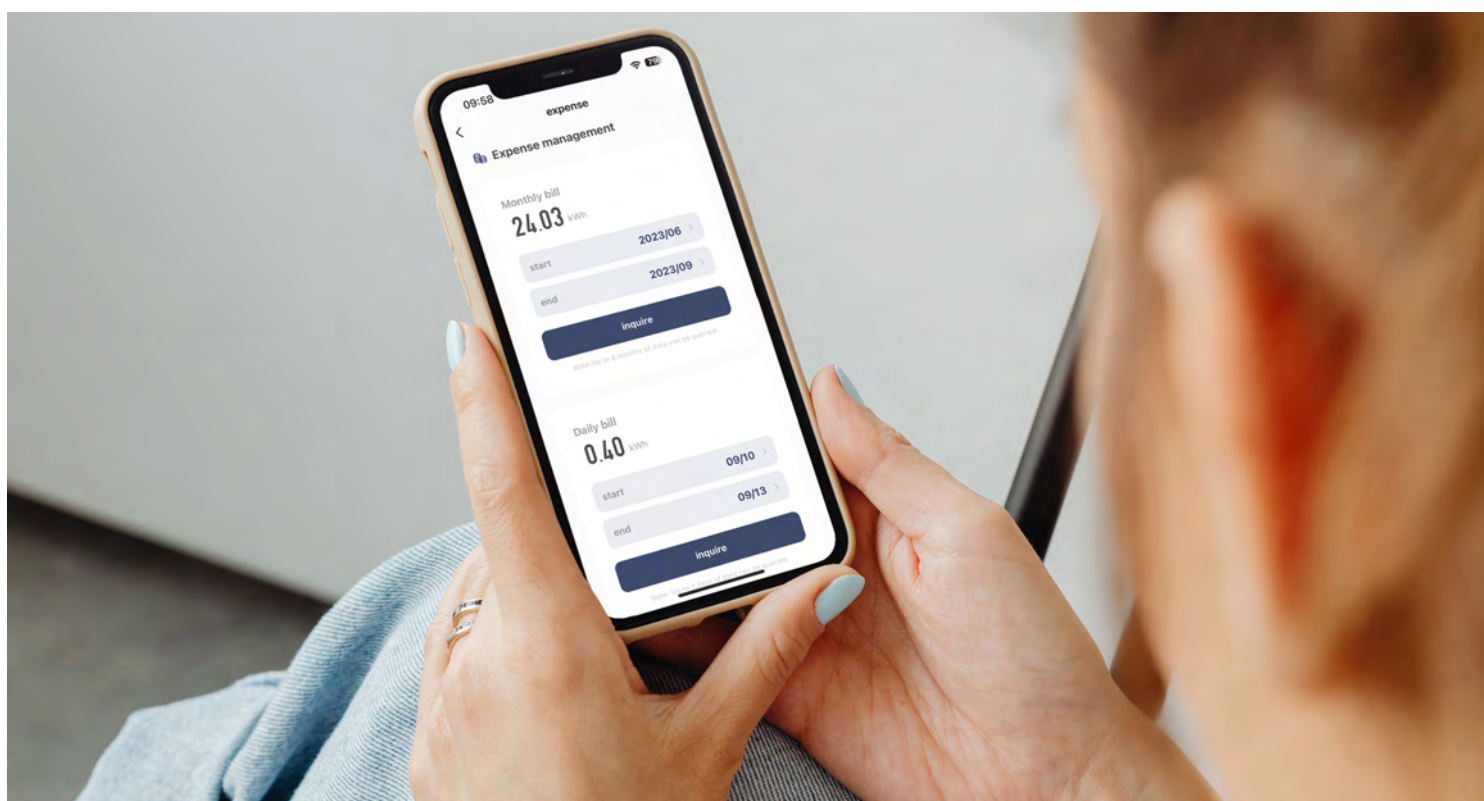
09:58

expense

<

Expense management

Monthly bill
24.03 kWh

start 2023/06 >

end 2023/09 >

inquire

Note: Up to 6 months of data can be queried

Daily bill
0.40 kWh

start 09/10 >

end 09/13 >

inquire

Note: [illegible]